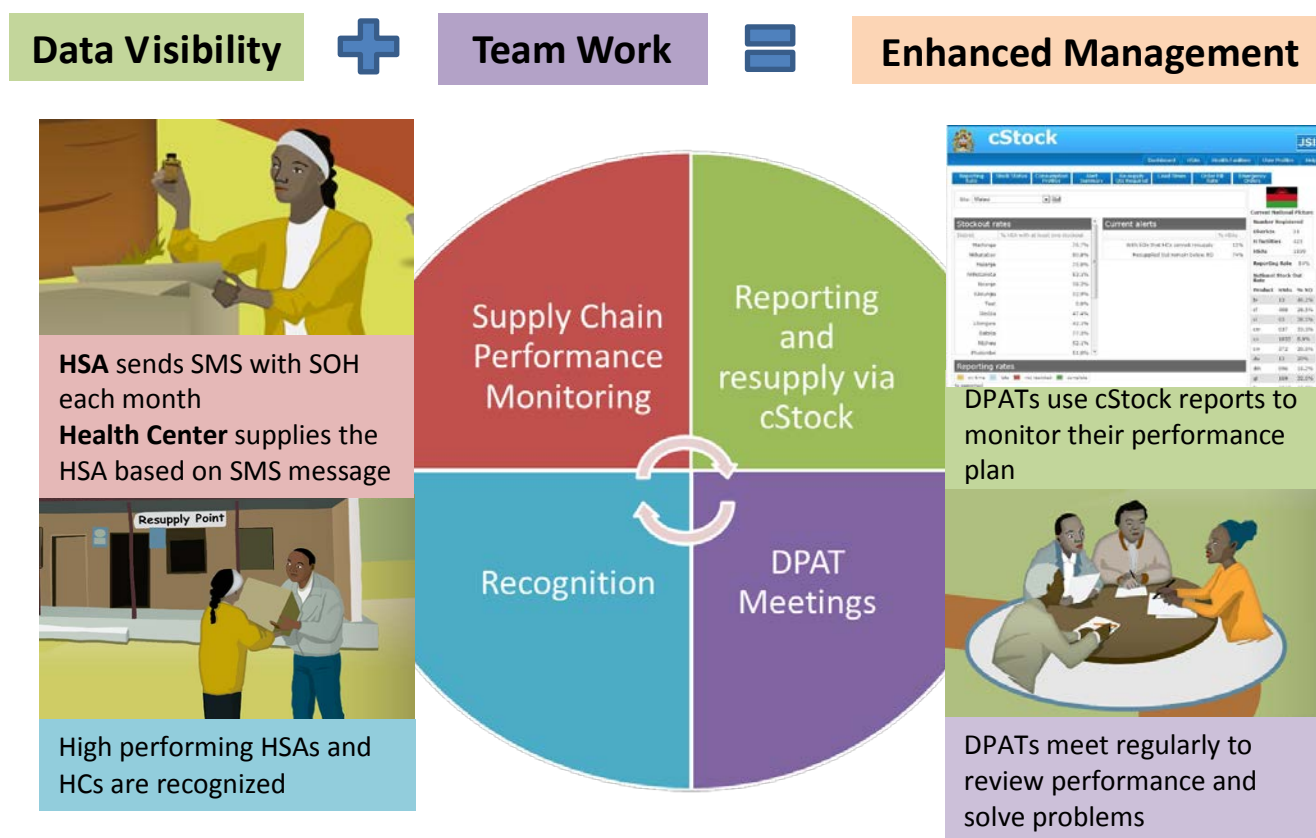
Data Visibility

Team Work

Enhanced Management

**HSA** sends SMS with SOH each month
**Health Center** supplies the HSA based on SMS message

Resupply Point

High performing HSAs and HCs are recognized

Supply Chain Performance Monitoring

Reporting and resupply via cStock

Recognition

DPAT Meetings

cStock

JSI

Stockout rates

Current alerts

Reporting rates

DPATs use cStock reports to monitor their performance plan

DPATs meet regularly to review performance and solve problems